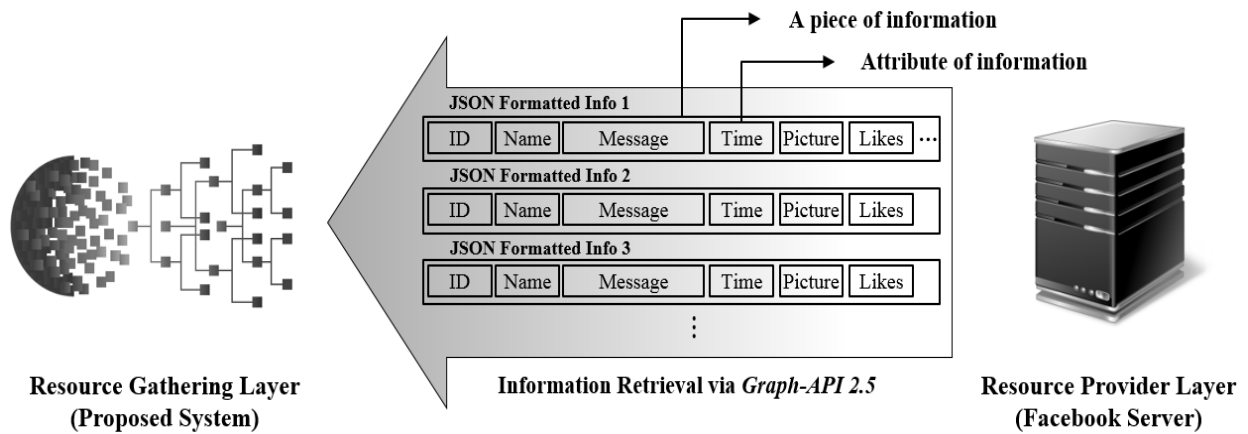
A piece of information

Attribute of information

JSON Formatted Info 1

| ID | Name | Message | Time | Picture | Likes | … |
|---|---|---|---|---|---|---|

JSON Formatted Info 2

| ID | Name | Message | Time | Picture | Likes |
|---|---|---|---|---|---|

JSON Formatted Info 3

| ID | Name | Message | Time | Picture | Likes |
|---|---|---|---|---|---|

⋮

Resource Gathering Layer
(Proposed System)

Information Retrieval via *Graph-API 2.5*

Resource Provider Layer
(Facebook Server)